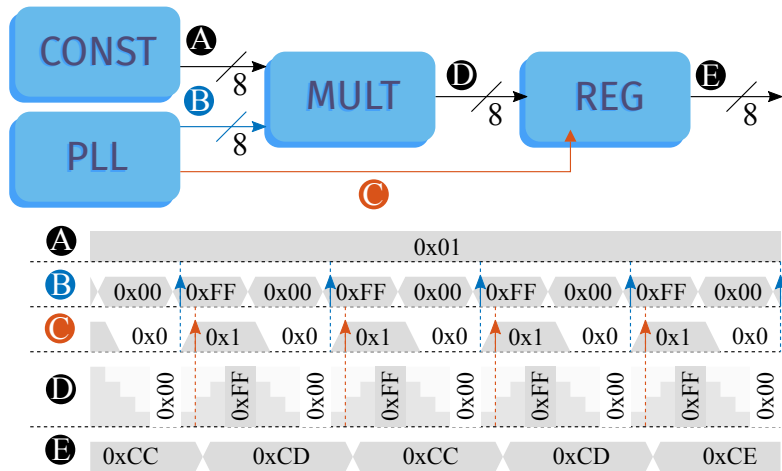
CONST

A

8

MULT

D

8

REG

E

8

B

8

PLL

C

A 0x01

B 0x00 0xFF 0x00 0xFF 0x00 0xFF 0x00 0xFF 0x00

C 0x0 0x1 0x0 0x1 0x0 0x1 0x0 0x1 0x0

D 0x00 0xFF 0x00 0xFF 0x00 0xFF 0x00 0xFF 0x00

E 0xCC 0xCD 0xCC 0xCD 0xCE